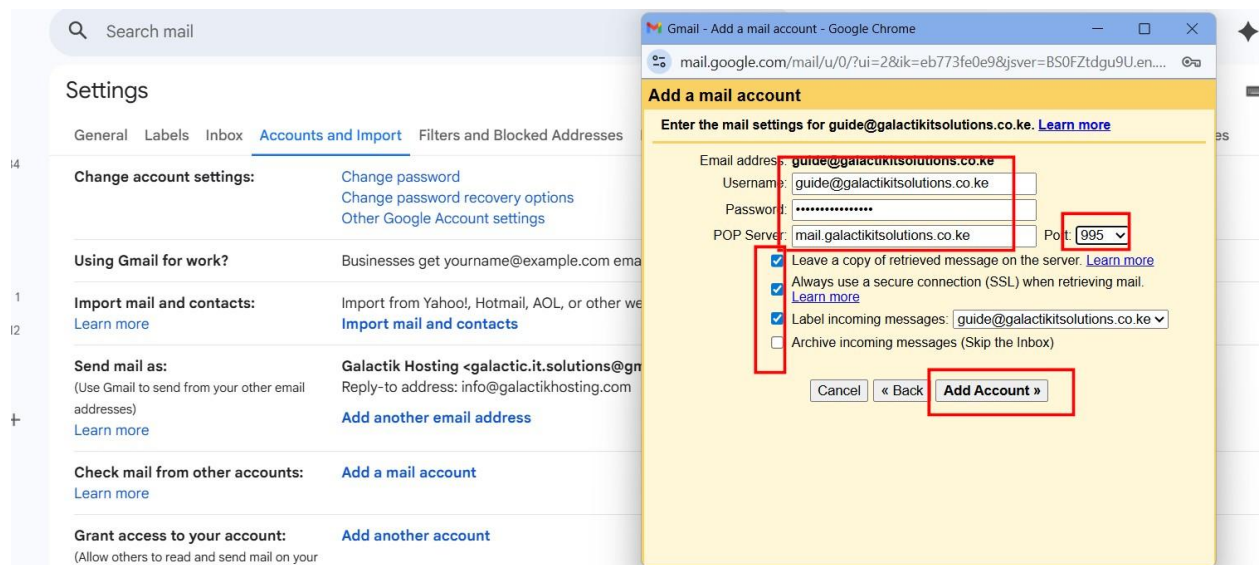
Search mail

Settings

General Labels Inbox Accounts and Import Filters and Blocked Addresses

Change account settings:
Change password
Change password recovery options
Other Google Account settings

Using Gmail for work?
Businesses get yourname@example.com ema

Import mail and contacts:
Learn more
Import from Yahoo!, Hotmail, AOL, or other we
Import mail and contacts

Send mail as:
(Use Gmail to send from your other email addresses)
Learn more
Galactik Hosting <galactic.it.solutions@gm
Reply-to address: info@galactikhosting.com
Add another email address

Check mail from other accounts:
Learn more
Add a mail account

Grant access to your account:
(Allow others to read and send mail on your
Add another account

Gmail - Add a mail account - Google Chrome
mail.google.com/mail/u/0/?ui=2&ik=eb773fe0e9&jsver=BS0FZtdgu9U.en....

Add a mail account

Enter the mail settings for guide@galactikitsolutions.co.ke. Learn more

Email address: guide@galactikitsolutions.co.ke
Username: guide@galactikitsolutions.co.ke
Password: ••••••••••••••••
POP Server: mail.galactikitsolutions.co.ke Port: 995

Leave a copy of retrieved message on the server. Learn more
Always use a secure connection (SSL) when retrieving mail. Learn more
Label incoming messages: guide@galactikitsolutions.co.ke
Archive incoming messages (Skip the Inbox)

Cancel « Back Add Account »